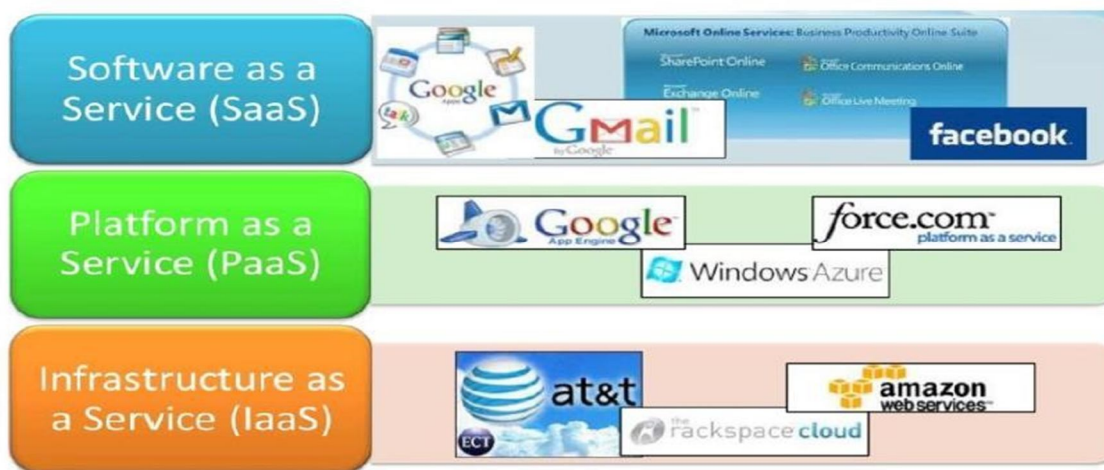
Software as a Service (SaaS)

Google Apps

talk

Microsoft Online Services: Business Productivity Online Suite

SharePoint Online

Office Communications Online

Exchange Online

Office Live Meeting

Gmail by Google

facebook

Platform as a Service (PaaS)

Google App Engine

force.com platform as a service

Windows Azure

Infrastructure as a Service (IaaS)

at&t

ECT

the rackspace cloud

amazon webservices